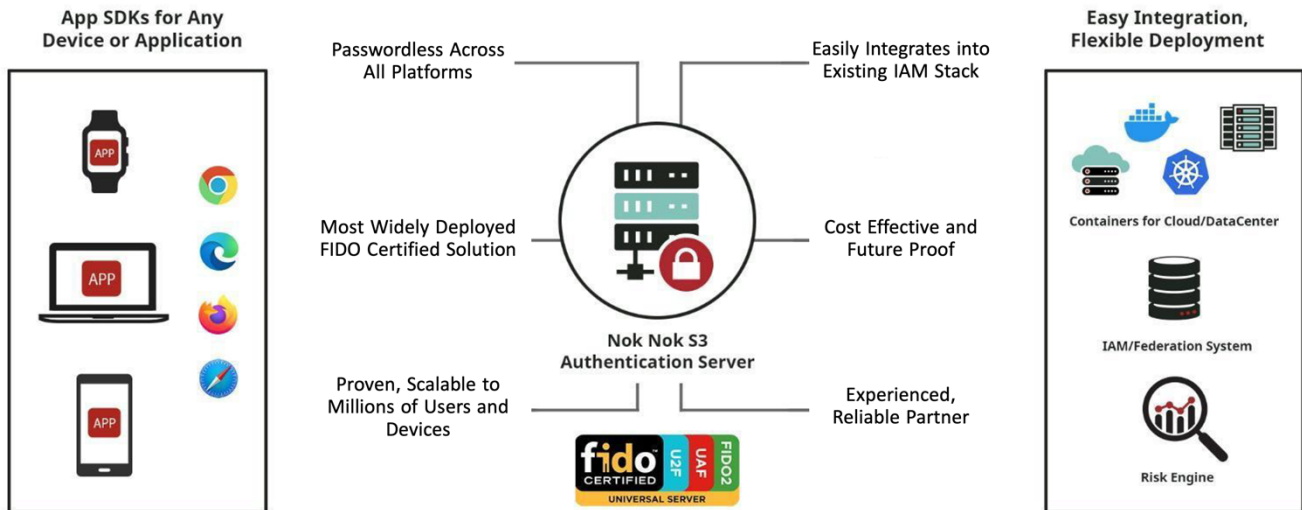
App SDKs for Any Device or Application

APP

APP

APP

Passwordless Across All Platforms

Most Widely Deployed FIDO Certified Solution

Proven, Scalable to Millions of Users and Devices

Easily Integrates into Existing IAM Stack

Cost Effective and Future Proof

Experienced, Reliable Partner

Nok Nok S3 Authentication Server

fido CERTIFIED U2F UAF FIDO2 UNIVERSAL SERVER

Easy Integration, Flexible Deployment

Containers for Cloud/DataCenter

IAM/Federation System

Risk Engine